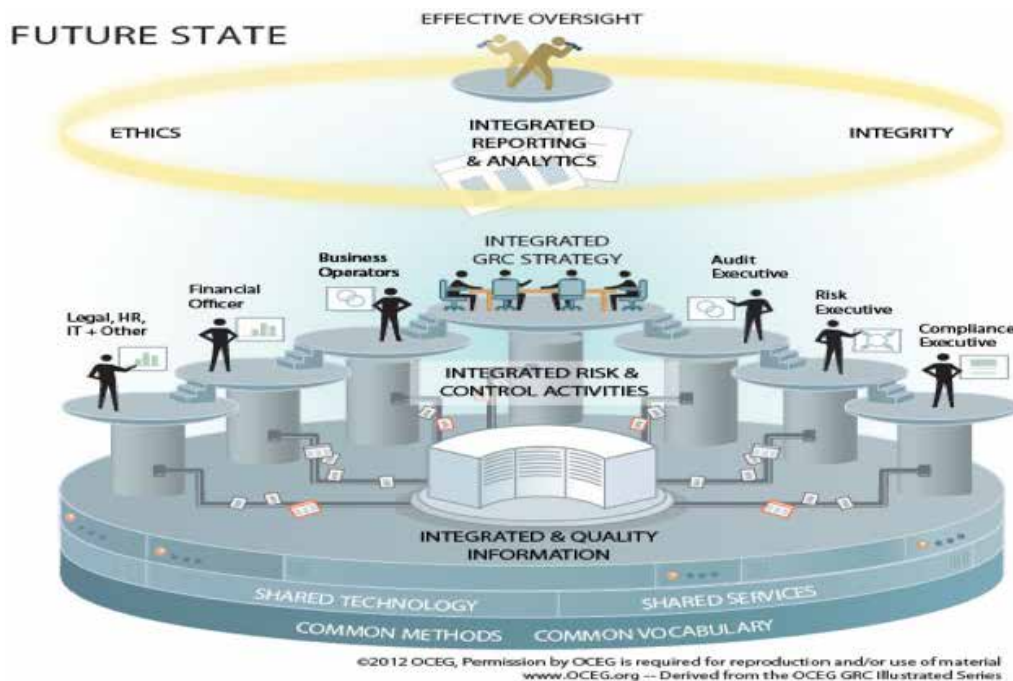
FUTURE STATE

EFFECTIVE OVERSIGHT

ETHICS

INTEGRATED REPORTING & ANALYTICS

INTEGRITY

INTEGRATED GRC STRATEGY

Business Operators

Audit Executive

Financial Officer

Risk Executive

Legal, HR, IT + Other

Compliance Executive

INTEGRATED RISK & CONTROL ACTIVITIES

INTEGRATED & QUALITY INFORMATION

SHARED TECHNOLOGY

SHARED SERVICES

COMMON METHODS

COMMON VOCABULARY

©2012 OCEG, Permission by OCEG is required for reproduction and/or use of material
www.OCEG.org -- Derived from the OCEG GRC Illustrated Series